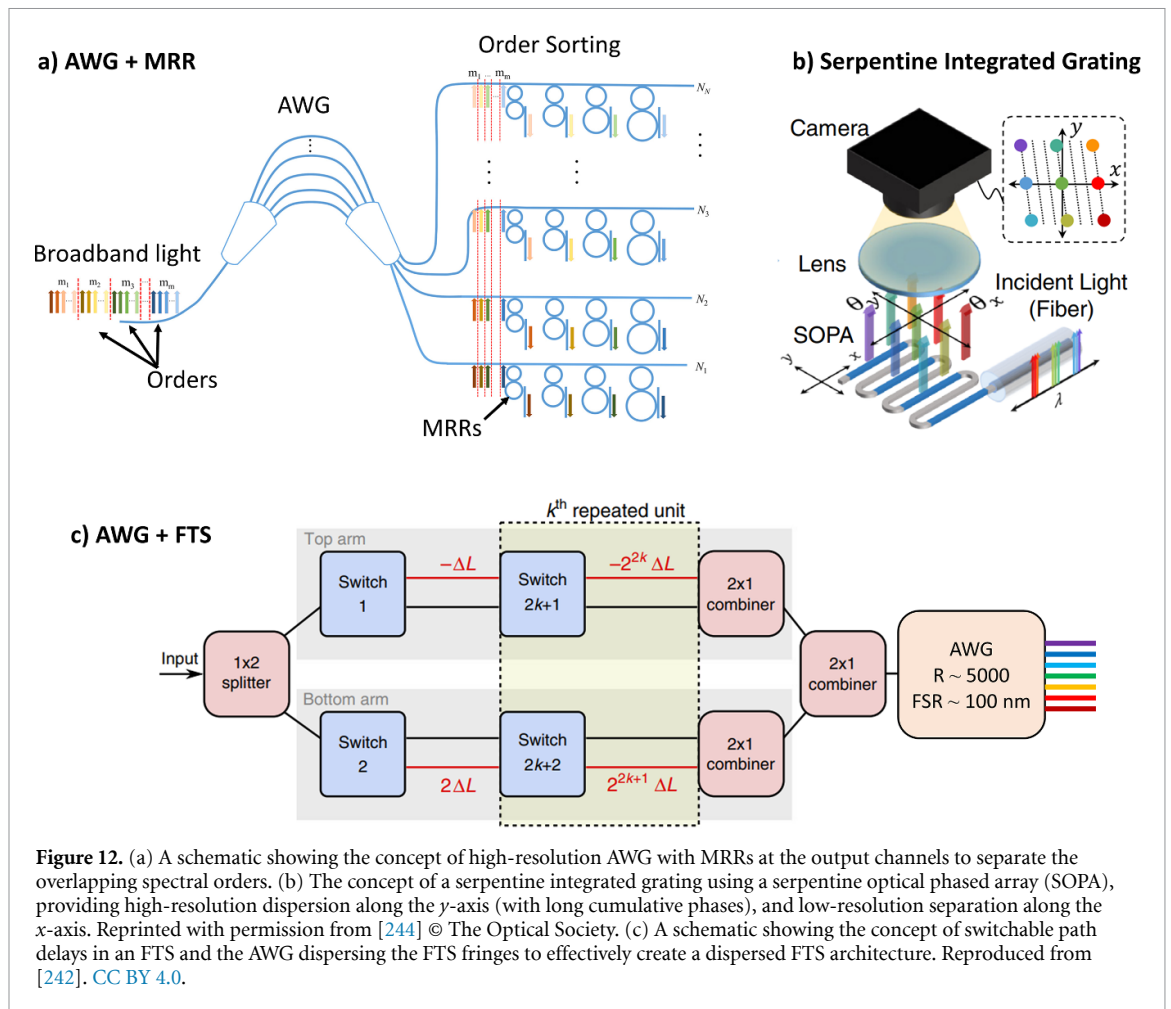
a) AWG + MRR

Order Sorting

AWG

$m_1$ ... $m_m$

$N_N$

$N_3$

$N_2$

$N_1$

Broadband light

$m_1$ $m_2$ $m_3$ $m_m$

Orders

MRRs

b) Serpentine Integrated Grating

Camera

$y$

$x$

Lens

Incident Light (Fiber)

$\theta_y$ $\theta_x$

SOPA

$y$ $x$

$\lambda$

c) AWG + FTS

$k^{th}$ repeated unit

Top arm

Switch 1

$-\Delta L$

Switch $2k+1$

$-2^{2k}\,\Delta L$

2x1 combiner

Input

1x2 splitter

2x1 combiner

AWG
R ~ 5000
FSR ~ 100 nm

Bottom arm

Switch 2

$2\Delta L$

Switch $2k+2$

$2^{2k+1}\,\Delta L$

2x1 combiner

Figure 12. (a) A schematic showing the concept of high-resolution AWG with MRRs at the output channels to separate the overlapping spectral orders. (b) The concept of a serpentine integrated grating using a serpentine optical phased array (SOPA), providing high-resolution dispersion along the y-axis (with long cumulative phases), and low-resolution separation along the x-axis. Reprinted with permission from [244] © The Optical Society. (c) A schematic showing the concept of switchable path delays in an FTS and the AWG dispersing the FTS fringes to effectively create a dispersed FTS architecture. Reproduced from [242]. CC BY 4.0.